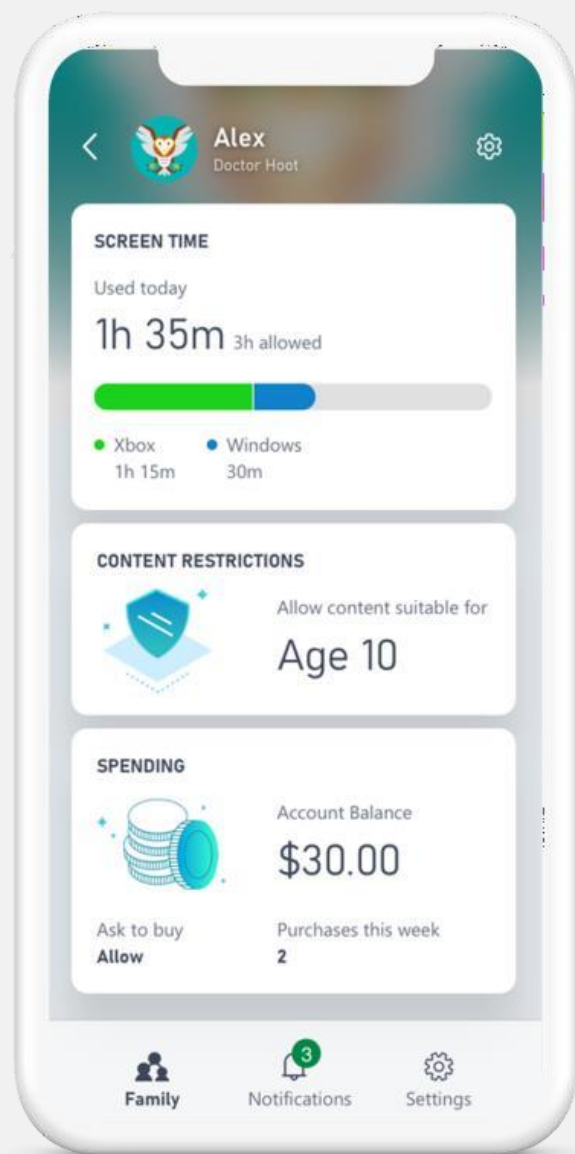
Alex
Doctor Hoot

SCREEN TIME
Used today
1h 35m 3h allowed

Xbox 1h 15m
Windows 30m

CONTENT RESTRICTIONS
Allow content suitable for
Age 10

SPENDING
Account Balance
$30.00

Ask to buy
Allow

Purchases this week
2

Family
3
Notifications
Settings